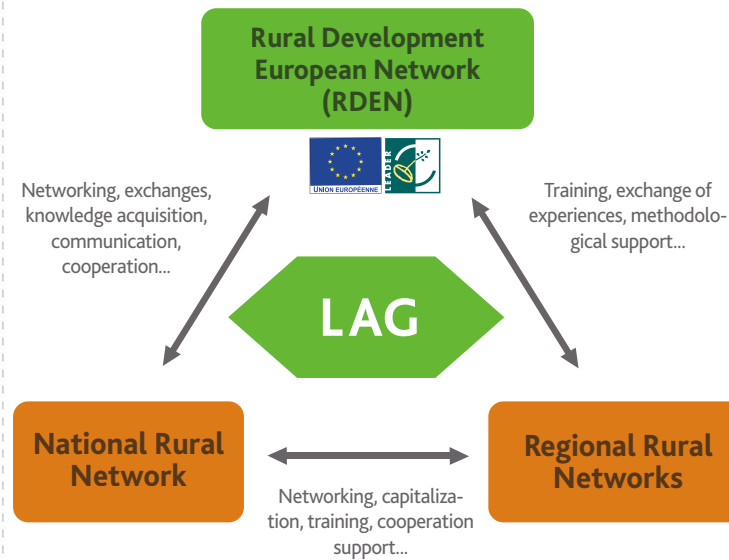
Rural Development European Network (RDEN)

UNION EUROPÉENNE

LEADER

Networking, exchanges, knowledge acquisition, communication, cooperation...

Training, exchange of experiences, methodological support...

LAG

National Rural Network

Regional Rural Networks

Networking, capitalization, training, cooperation support...